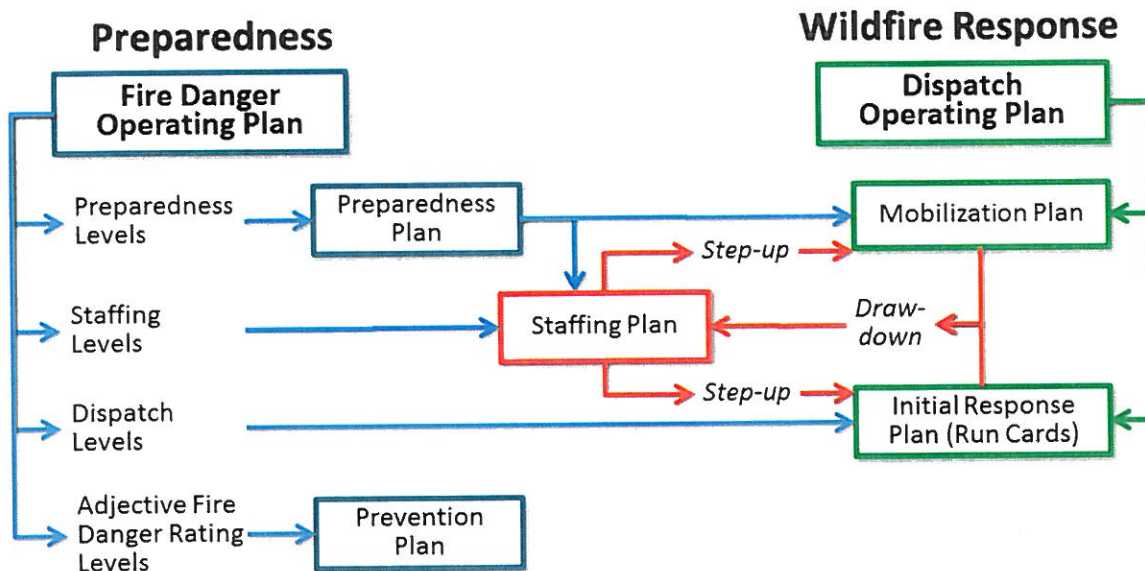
Preparedness

Wildfire Response

Fire Danger Operating Plan

Dispatch Operating Plan

Preparedness Levels

Preparedness Plan

Mobilization Plan

Step-up

Staffing Levels

Staffing Plan

Draw-down

Step-up

Dispatch Levels

Initial Response Plan (Run Cards)

Adjective Fire Danger Rating Levels

Prevention Plan